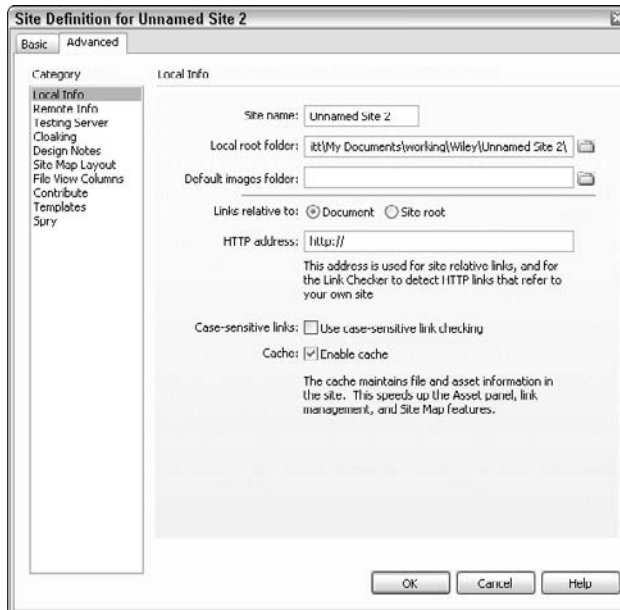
Site Definition for Unnamed Site 2

Basic Advanced

Category
Local Info
Remote Info
Testing Server
Cloaking
Design Notes
Site Map Layout
File View Columns
Contribute
Templates
Spry

Local Info

Site name: Unnamed Site 2

Local root folder: itt\My Documents\working\Wiley\Unnamed Site 2\

Default images folder:

Links relative to: Document Site root

HTTP address: http://

This address is used for site relative links, and for the Link Checker to detect HTTP links that refer to your own site

Case-sensitive links: Use case-sensitive link checking

Cache: Enable cache

The cache maintains file and asset information in the site. This speeds up the Asset panel, link management, and Site Map features.

OK Cancel Help